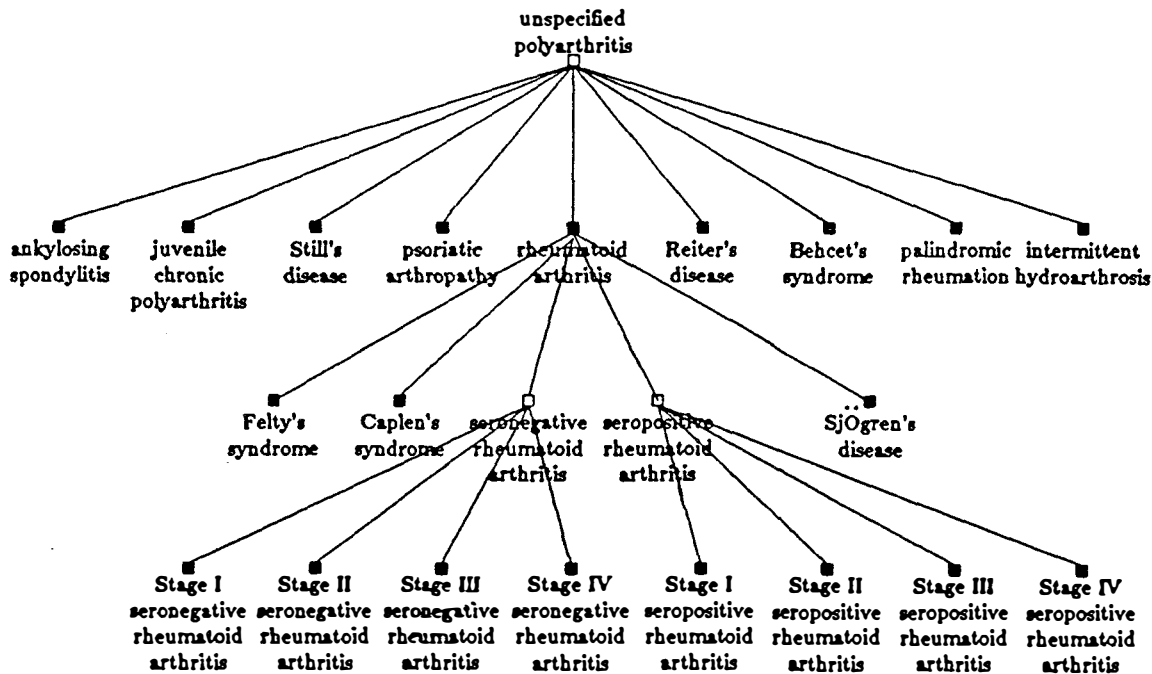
unspecified polyarthritis

ankylosing spondylitis

juvenile chronic polyarthritis

Still's disease

psoriatic arthropathy

rheumatoid arthritis

Reiter's disease

Behcet's syndrome

palindromic rheumation

intermittent hydroarthrosis

Felty's syndrome

Caplen's syndrome

seronegative rheumatoid arthritis

seropositive rheumatoid arthritis

SjÖgren's disease

Stage I seronegative rheumatoid arthritis

Stage II seronegative rheumatoid arthritis

Stage III seronegative rheumatoid arthritis

Stage IV seronegative rheumatoid arthritis

Stage I seropositive rheumatoid arthritis

Stage II seropositive rheumatoid arthritis

Stage III seropositive rheumatoid arthritis

Stage IV seropositive rheumatoid arthritis